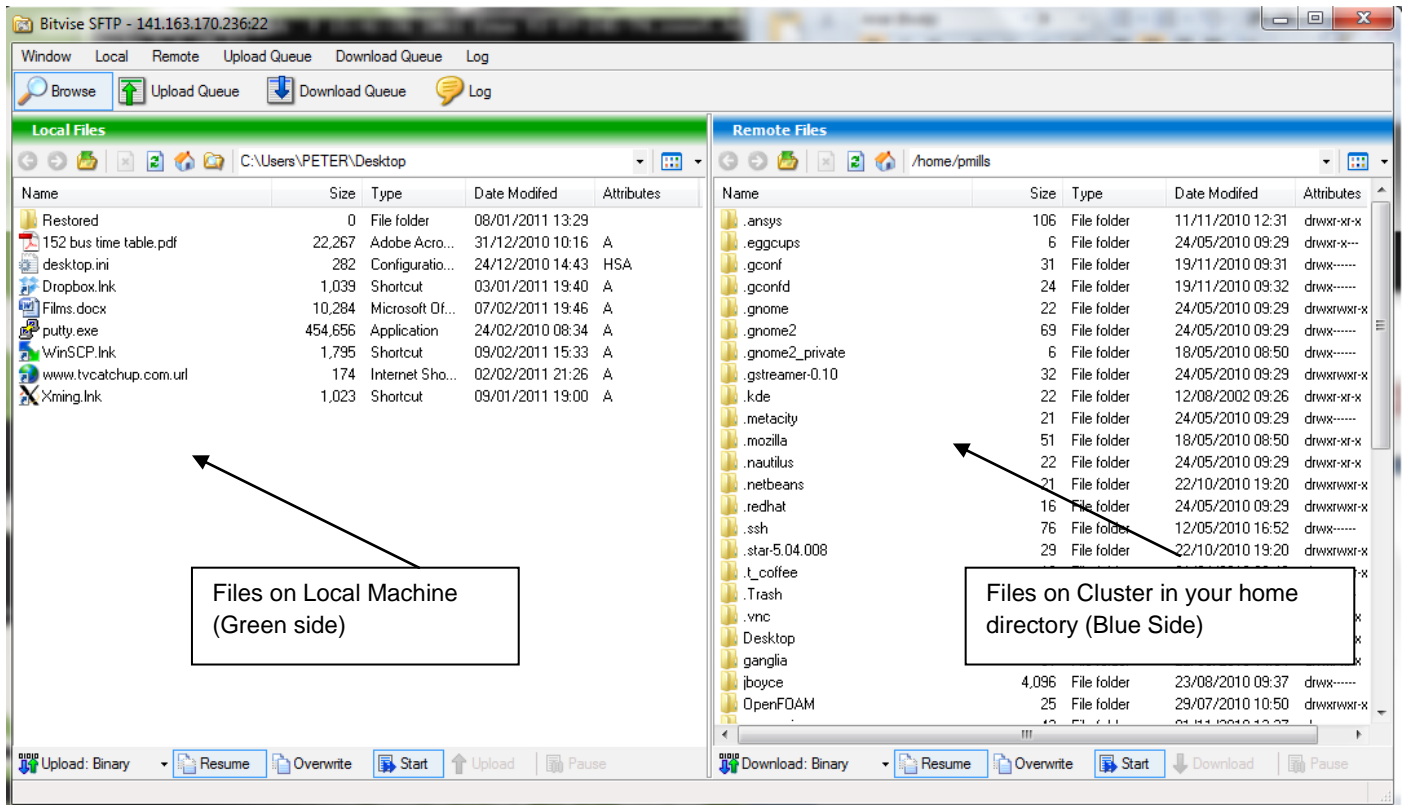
Bitvise SFTP - 141.163.170.236:22

Window Local Remote Upload Queue Download Queue Log

Browse Upload Queue Download Queue Log

Local Files

C:\Users\PETER\Desktop

| Name | Size | Type | Date Modifed | Attributes |
|---|---|---|---|---|
| Restored | 0 | File folder | 08/01/2011 13:29 | |
| 152 bus time table.pdf | 22,267 | Adobe Acro... | 31/12/2010 10:16 | A |
| desktop.ini | 282 | Configuratio... | 24/12/2010 14:43 | HSA |
| Dropbox.lnk | 1,039 | Shortcut | 03/01/2011 19:40 | A |
| Films.docx | 10,284 | Microsoft Of... | 07/02/2011 19:46 | A |
| putty.exe | 454,656 | Application | 24/02/2010 08:34 | A |
| WinSCP.lnk | 1,795 | Shortcut | 09/02/2011 15:33 | A |
| www.tvcatchup.com.url | 174 | Internet Sho... | 02/02/2011 21:26 | A |
| Xming.lnk | 1,023 | Shortcut | 09/01/2011 19:00 | A |

Files on Local Machine (Green side)

Remote Files

/home/pmills

| Name | Size | Type | Date Modifed | Attributes |
|---|---|---|---|---|
| .ansys | 106 | File folder | 11/11/2010 12:31 | drwxr-xr-x |
| .eggcups | 6 | File folder | 24/05/2010 09:29 | drwxr-x--- |
| .gconf | 31 | File folder | 19/11/2010 09:31 | drwx------ |
| .gconfd | 24 | File folder | 19/11/2010 09:32 | drwx------ |
| .gnome | 22 | File folder | 24/05/2010 09:29 | drwxrwxr-x |
| .gnome2 | 69 | File folder | 24/05/2010 09:29 | drwx------ |
| .gnome2_private | 6 | File folder | 18/05/2010 08:50 | drwx------ |
| .gstreamer-0.10 | 32 | File folder | 24/05/2010 09:29 | drwxrwxr-x |
| .kde | 22 | File folder | 12/08/2002 09:26 | drwxr-xr-x |
| .metacity | 21 | File folder | 24/05/2010 09:29 | drwx------ |
| .mozilla | 51 | File folder | 18/05/2010 08:50 | drwxr-xr-x |
| .nautilus | 22 | File folder | 24/05/2010 09:29 | drwxr-xr-x |
| .netbeans | 21 | File folder | 22/10/2010 19:20 | drwxrwxr-x |
| .redhat | 16 | File folder | 24/05/2010 09:29 | drwxrwxr-x |
| .ssh | 76 | File folder | 12/05/2010 16:52 | drwx------ |
| .star-5.04.008 | 29 | File folder | 22/10/2010 19:20 | drwxrwxr-x |
| .t_coffee | | | | |
| .Trash | | | | |
| .vnc | | | | |
| Desktop | | | | |
| ganglia | | | | |
| jboyce | 4,096 | File folder | 23/08/2010 09:37 | drwx------ |
| OpenFOAM | 25 | File folder | 29/07/2010 10:50 | drwxrwxr-x |

Files on Cluster in your home directory (Blue Side)

Upload: Binary Resume Overwrite Start Upload Pause

Download: Binary Resume Overwrite Start Download Pause